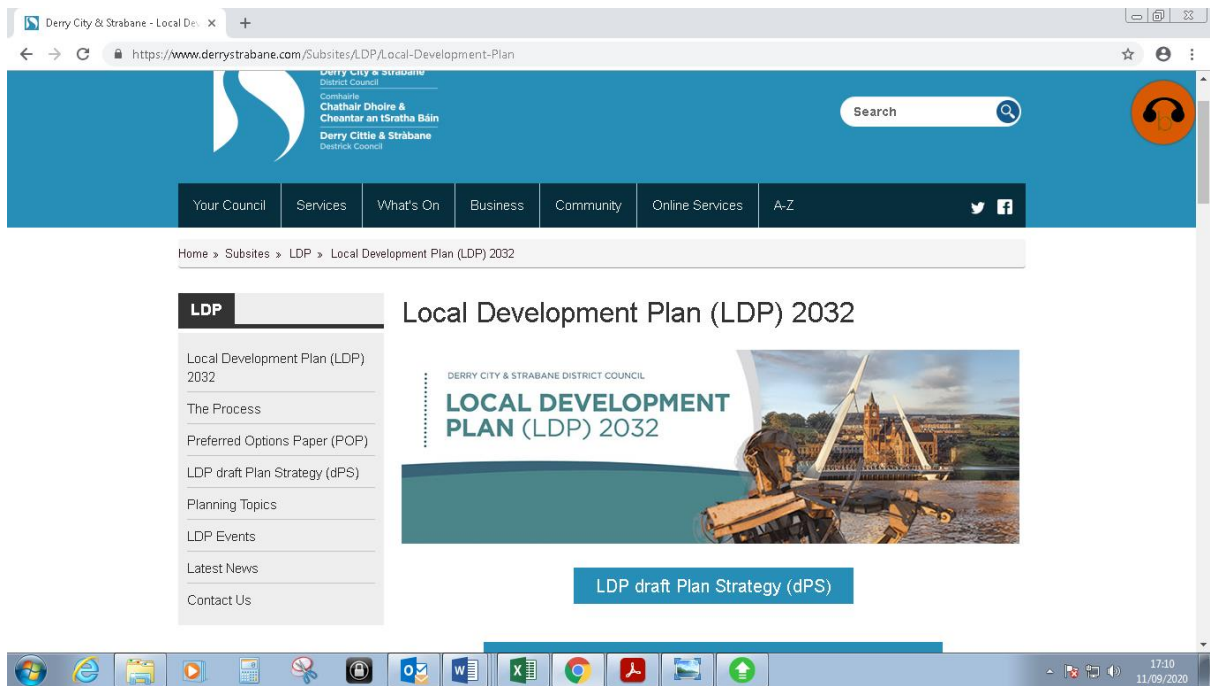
Derry City & Strabane - Local De ×

https://www.derrystrabane.com/Subsites/LDP/Local-Development-Plan

Derry City & Strabane
District Council
Comhairle
Chathair Dhoire &
Cheantar an tSratha Báin
Derry Cittie & Stràbane
Destrick Cooncil

Search

Your Council | Services | What's On | Business | Community | Online Services | A-Z

Home » Subsites » LDP » Local Development Plan (LDP) 2032

LDP

Local Development Plan (LDP) 2032
The Process
Preferred Options Paper (POP)
LDP draft Plan Strategy (dPS)
Planning Topics
LDP Events
Latest News
Contact Us

Local Development Plan (LDP) 2032

DERRY CITY & STRABANE DISTRICT COUNCIL
LOCAL DEVELOPMENT PLAN (LDP) 2032

LDP draft Plan Strategy (dPS)

17:10
11/09/2020